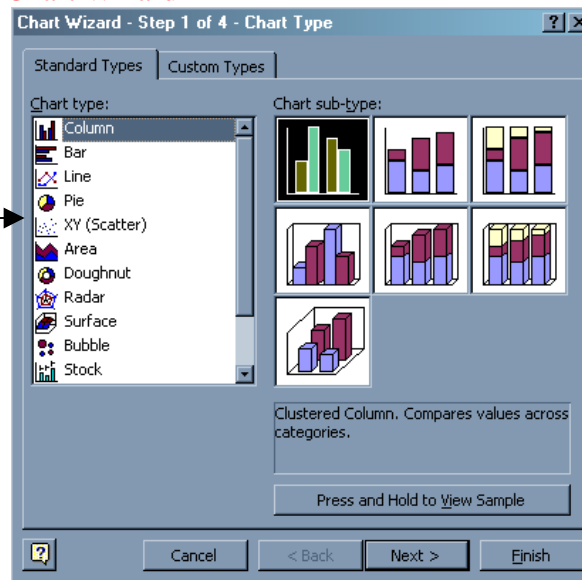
Chart Wizard - Step 1 of 4 - Chart Type

?

Standard Types

Custom Types

Chart type:

Column
Bar
Line
Pie
XY (Scatter)
Area
Doughnut
Radar
Surface
Bubble
Stock

Chart sub-type:

Clustered Column. Compares values across categories.

Press and Hold to View Sample

Cancel

< Back

Next >

Finish